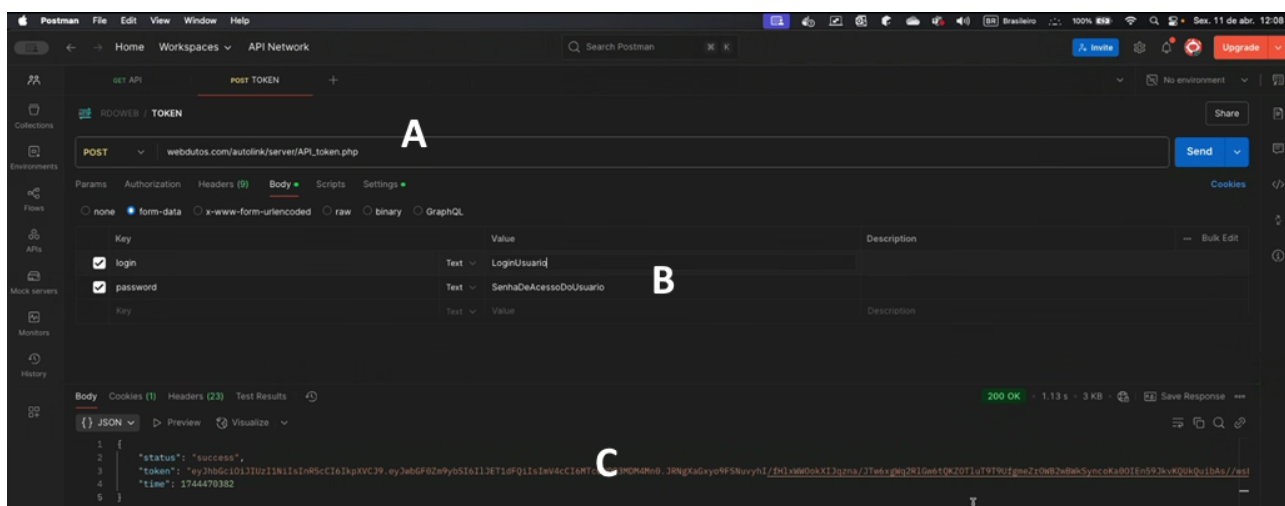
Postman File Edit View Window Help
BR Brasileiro 100% Sex. 11 de abr. 12:08

Home Workspaces API Network
Search Postman
Invite Upgrade

GET API
POST TOKEN
+

No environment

Collections
Environments
Flows
APIs
Mock servers
Monitors
History

RDOWEB / TOKEN
Share

A

POST webdutos.com/autolink/server/API_token.php
Send

Params Authorization Headers (9) Body Scripts Settings
Cookies

none form-data x-www-form-urlencoded raw binary GraphQL

| Key | | Value | Description | Bulk Edit |
|---|---|---|---|---|
| login | Text | LoginUsuario | | |
| password | Text | SenhaDeAcessoDoUsuario | | |
| Key | Text | Value | Description | |

B

Body Cookies (1) Headers (23) Test Results
200 OK · 1.13 s · 3 KB · Save Response

{} JSON Preview Visualize

1 {
2 "status": "success",
3 "token": "eyJhbGciOiJIUzI1NiIsInR5cCI6IkpXVCJ9.eyJmbGF0Zm9ybSI6IlJET1dFQiIsImV4cCI6MT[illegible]3MDM4Mn0.JRNgXaGxyo9FSNuvyhI/fHlxWWOokXIJqzna/JTw6xgWq2RlGm6tQKZ0TluT9T9UfgmeZr0WB2wBWkSyncoKa0OIEn59JkvKQUkQuibAs//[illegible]
4 "time": 1744470382
5 }

C